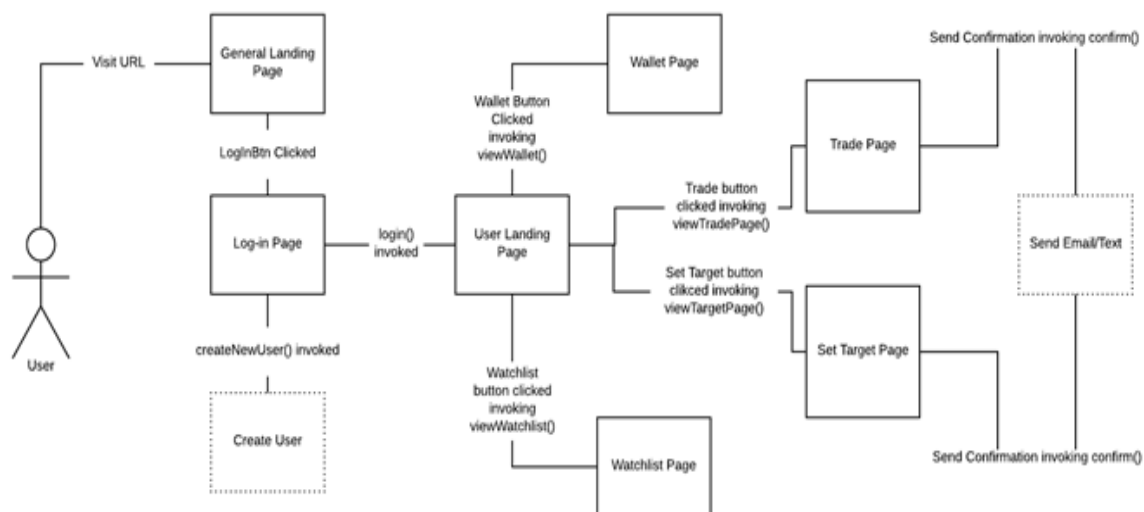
Visit URL

General Landing Page

LogInBtn Clicked

Log-in Page

createNewUser() invoked

Create User

User

login() invoked

User Landing Page

Wallet Button Clicked invoking viewWallet()

Wallet Page

Watchlist button clicked invoking viewWatchlist()

Watchlist Page

Trade button clicked invoking viewTradePage()

Trade Page

Set Target button clikced invoking viewTargetPage()

Set Target Page

Send Confirmation invoking confirm()

Send Email/Text

Send Confirmation invoking confirm()